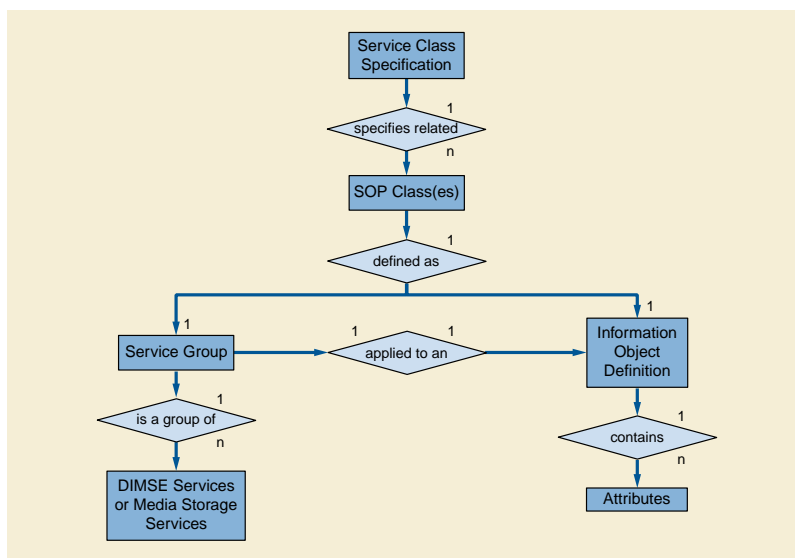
Service Class Specification

1

specifies related

n

SOP Class(es)

1

defined as

1

1

Service Group

1

1

applied to an

Information Object Definition

1

is a group of

n

1

contains

n

DIMSE Services or Media Storage Services

Attributes